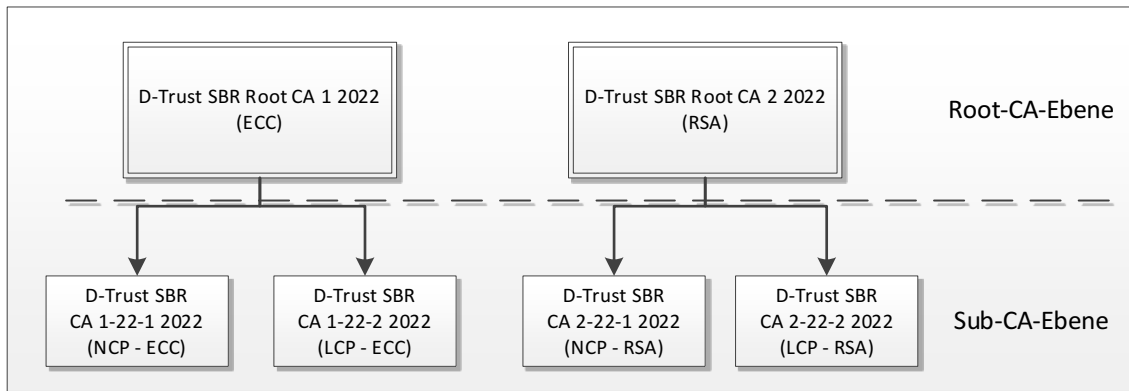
D-Trust SBR Root CA 1 2022
(ECC)

D-Trust SBR Root CA 2 2022
(RSA)

Root-CA-Ebene

D-Trust SBR
CA 1-22-1 2022
(NCP - ECC)

D-Trust SBR
CA 1-22-2 2022
(LCP - ECC)

D-Trust SBR
CA 2-22-1 2022
(NCP - RSA)

D-Trust SBR
CA 2-22-2 2022
(LCP - RSA)

Sub-CA-Ebene